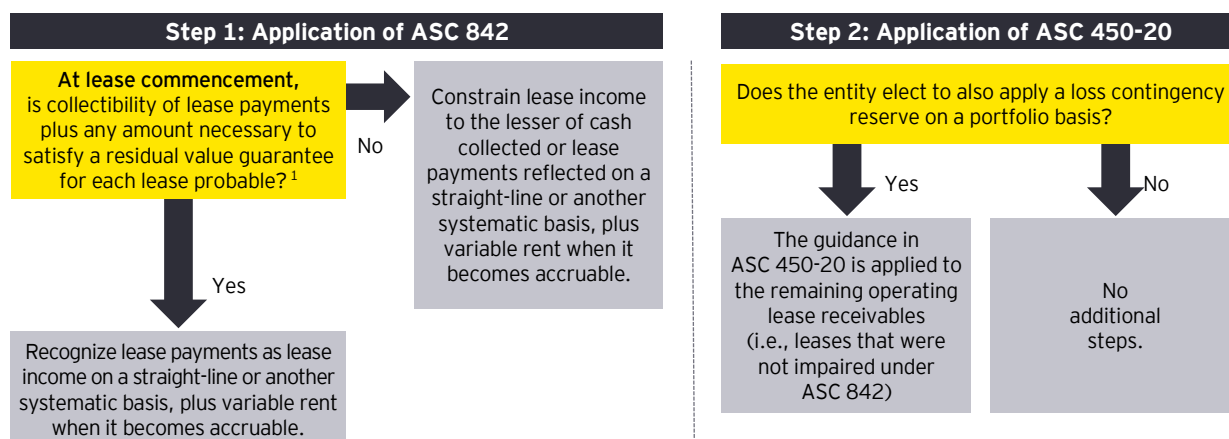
Step 1: Application of ASC 842

At lease commencement, is collectibility of lease payments plus any amount necessary to satisfy a residual value guarantee for each lease probable? $^1$

No

Constrain lease income to the lesser of cash collected or lease payments reflected on a straight-line or another systematic basis, plus variable rent when it becomes accruable.

Yes

Recognize lease payments as lease income on a straight-line or another systematic basis, plus variable rent when it becomes accruable.

Step 2: Application of ASC 450-20

Does the entity elect to also apply a loss contingency reserve on a portfolio basis?

Yes

The guidance in ASC 450-20 is applied to the remaining operating lease receivables (i.e., leases that were not impaired under ASC 842)

No

No additional steps.